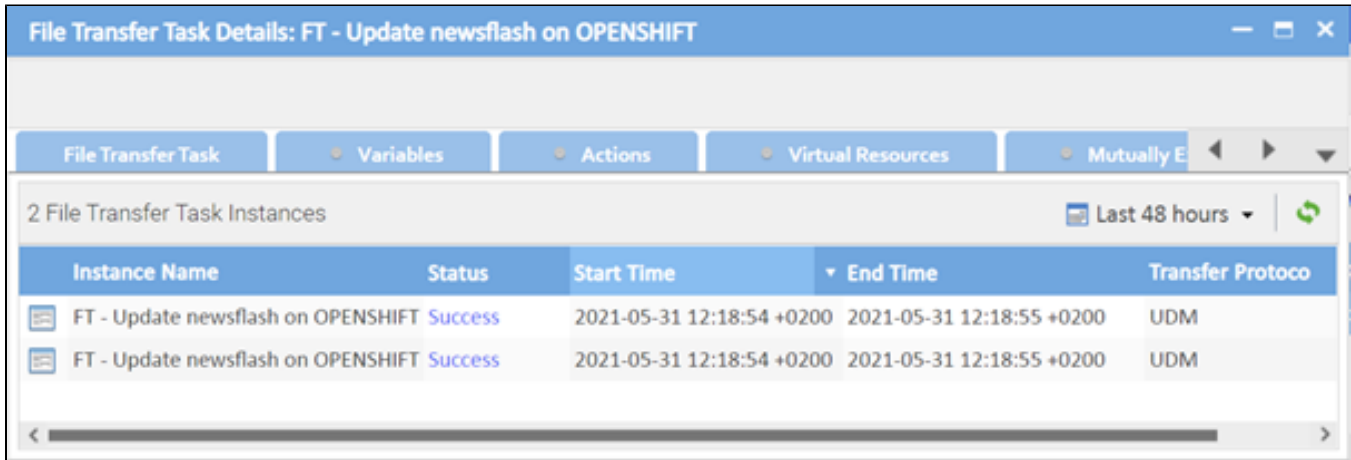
File Transfer Task Details: FT - Update newsflash on OPENSHIFT

File Transfer Task | Variables | Actions | Virtual Resources | Mutually E

2 File Transfer Task Instances

Last 48 hours

| | Instance Name | Status | Start Time | End Time | Transfer Protoco |
|---|---|---|---|---|---|
| | FT - Update newsflash on OPENSHIFT | Success | 2021-05-31 12:18:54 +0200 | 2021-05-31 12:18:55 +0200 | UDM |
| | FT - Update newsflash on OPENSHIFT | Success | 2021-05-31 12:18:54 +0200 | 2021-05-31 12:18:55 +0200 | UDM |